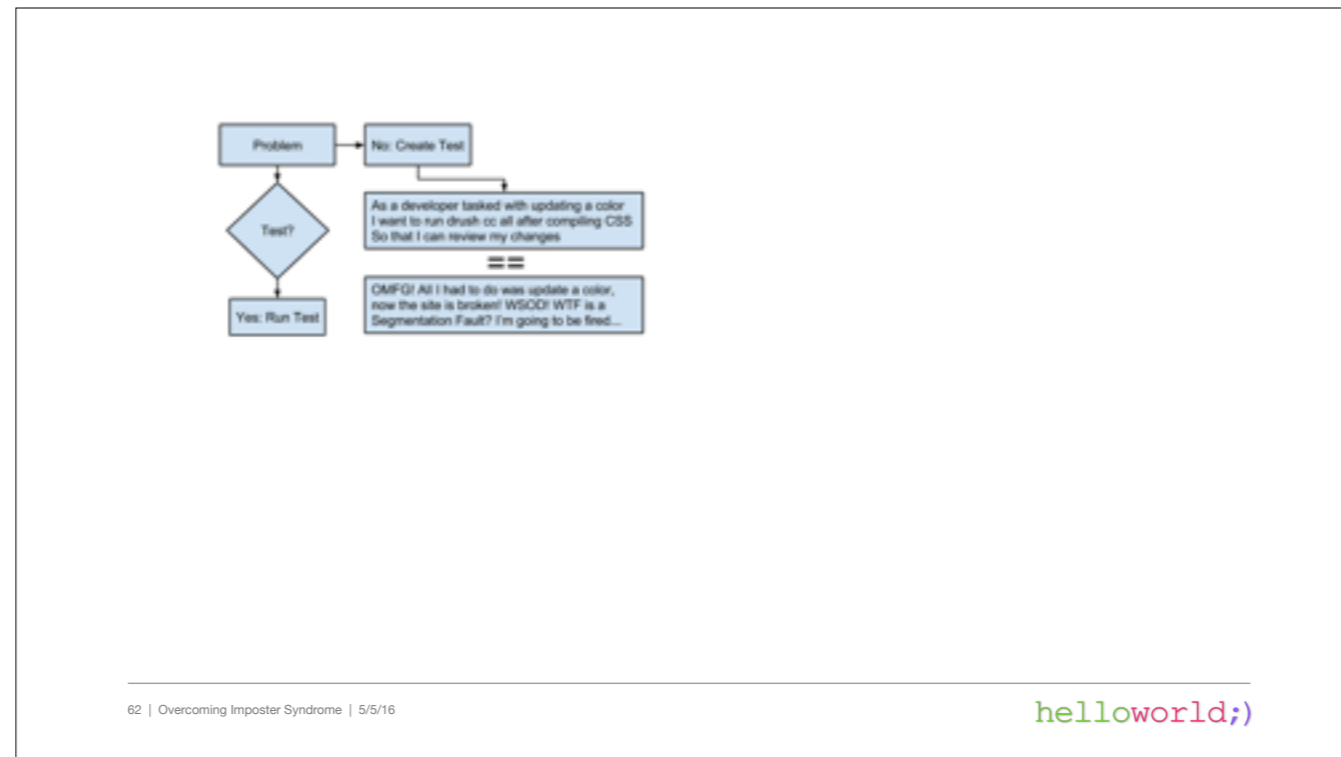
Problem

No: Create Test

Test?

Yes: Run Test

As a developer tasked with updating a color
I want to run drush cc all after compiling CSS
So that I can review my changes

==

OMFG! All I had to do was update a color, now the site is broken! WSOD! WTF is a Segmentation Fault? I'm going to be fired...

62 | Overcoming Imposter Syndrome | 5/5/16

helloworld;)